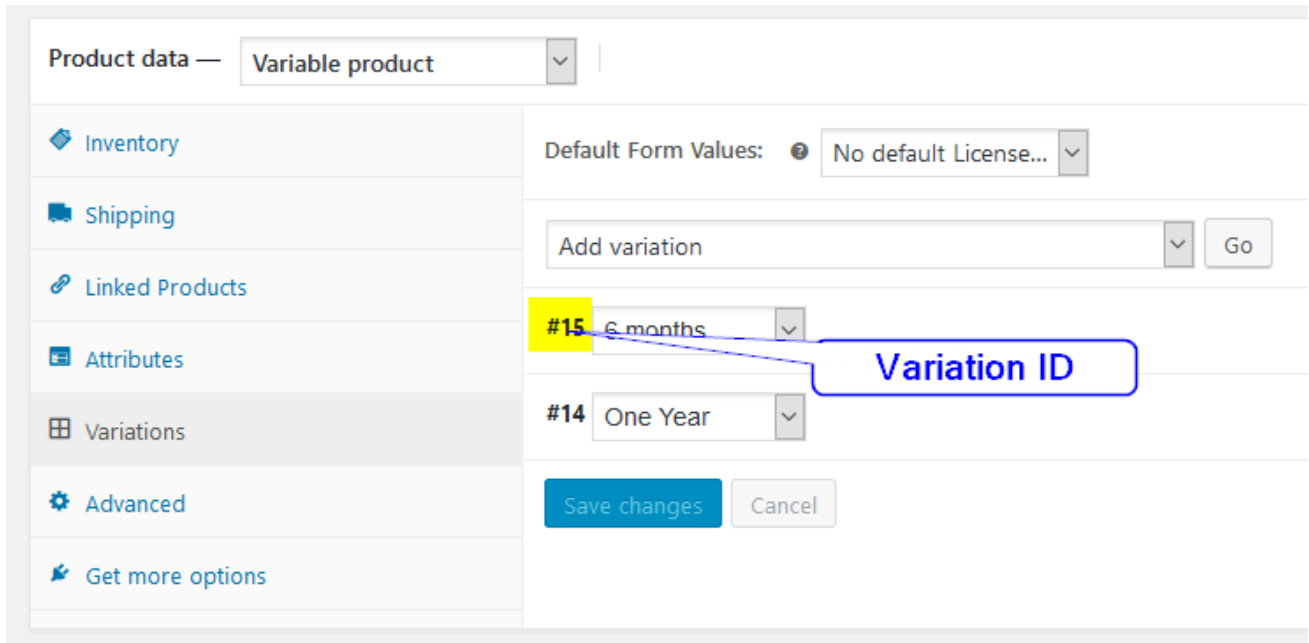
Product data — Variable product

Inventory

Shipping

Linked Products

Attributes

Variations

Advanced

Get more options

Default Form Values: No default License...

Add variation Go

#15 6 months

Variation ID

#14 One Year

Save changes Cancel